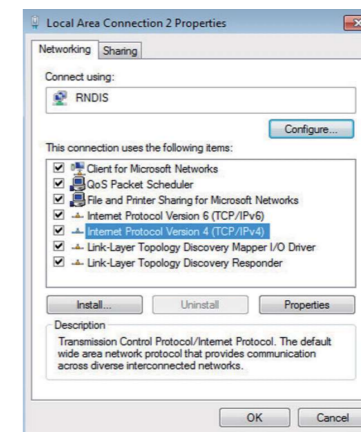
Local Area Connection 2 Properties

Networking Sharing

Connect using:

RNDIS

Configure...

This connection uses the following items:

Client for Microsoft Networks
QoS Packet Scheduler
File and Printer Sharing for Microsoft Networks
Internet Protocol Version 6 (TCP/IPv6)
Internet Protocol Version 4 (TCP/IPv4)
Link-Layer Topology Discovery Mapper I/O Driver
Link-Layer Topology Discovery Responder

Install... Uninstall Properties

Description

Transmission Control Protocol/Internet Protocol. The default wide area network protocol that provides communication across diverse interconnected networks.

OK Cancel